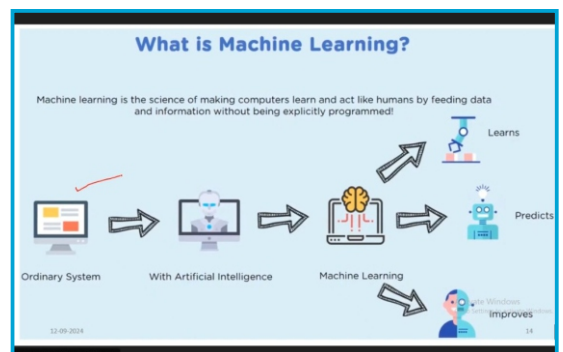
What is Machine Learning?

Machine learning is the science of making computers learn and act like humans by feeding data and information without being explicitly programmed!

Learns

Predicts

Ordinary System

With Artificial Intelligence

Machine Learning

Improves

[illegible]ate Windows

12-09-2024

14